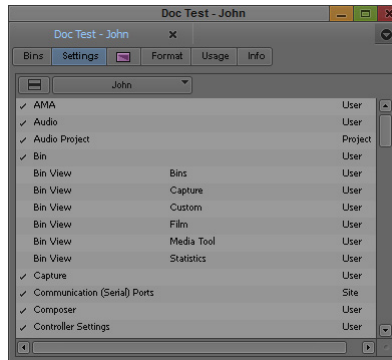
Doc Test - John

Doc Test - John ×

Bins Settings Format Usage Info

John

| | | |
|---|---|---|
| ✓ AMA | | User |
| ✓ Audio | | User |
| ✓ Audio Project | | Project |
| ✓ Bin | | User |
| Bin View | Bins | User |
| Bin View | Capture | User |
| Bin View | Custom | User |
| Bin View | Film | User |
| Bin View | Media Tool | User |
| Bin View | Statistics | User |
| ✓ Capture | | User |
| ✓ Communication (Serial) Ports | | Site |
| ✓ Composer | | User |
| ✓ Controller Settings | | User |